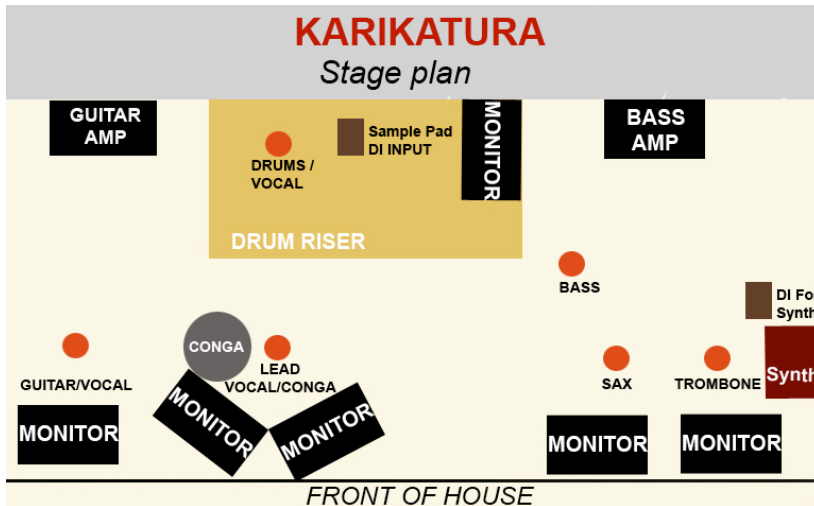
KARIKATURA
Stage plan

GUITAR AMP

DRUMS / VOCAL

Sample Pad DI INPUT

MONITOR

BASS AMP

DRUM RISER

BASS

DI Fo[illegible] Synth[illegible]

CONGA

GUITAR/VOCAL

LEAD VOCAL/CONGA

SAX

TROMBONE

Synth

MONITOR

MONITOR

MONITOR

MONITOR

MONITOR

FRONT OF HOUSE